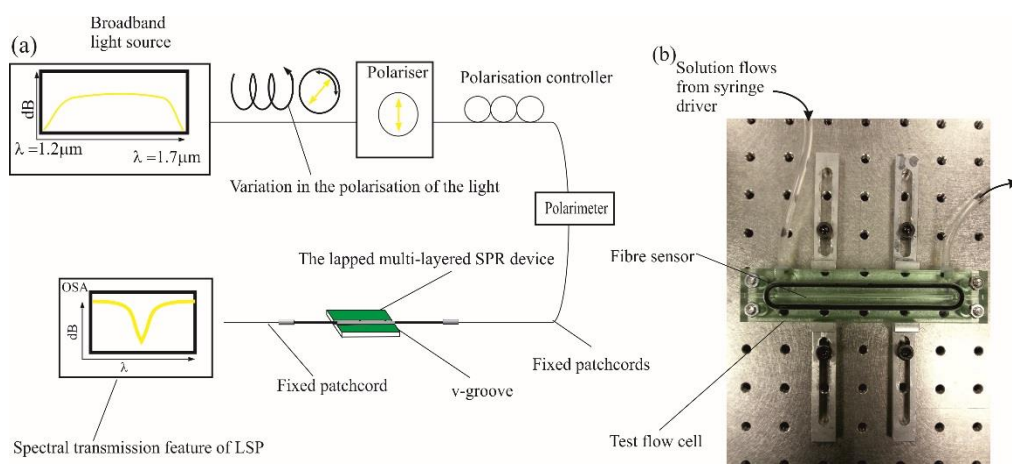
(a)

Broadband light source

dB

$\lambda = 1.2\mu m$

$\lambda = 1.7\mu m$

Polariser

Polarisation controller

Variation in the polarisation of the light

Polarimeter

The lapped multi-layered SPR device

OSA

dB

$\lambda$

Fixed patchcord

v-groove

Fixed patchcords

Spectral transmission feature of LSP

(b)

Solution flows from syringe driver

Fibre sensor

Test flow cell